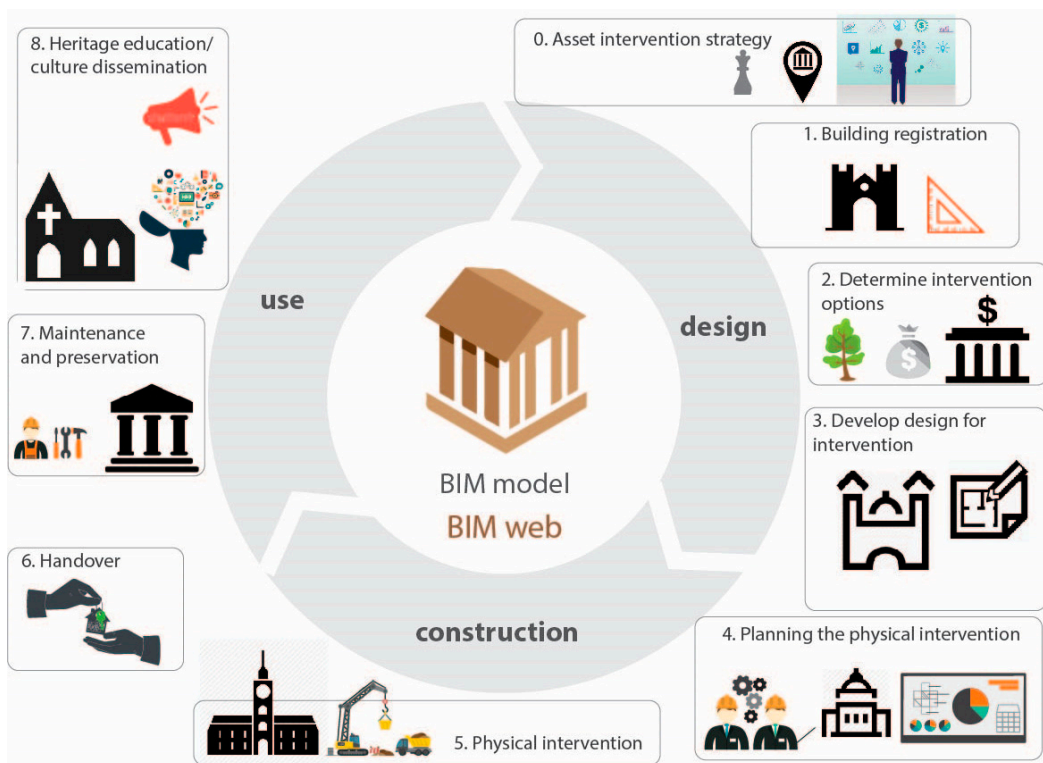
0. Asset intervention strategy

1. Building registration

2. Determine intervention options

3. Develop design for intervention

4. Planning the physical intervention

5. Physical intervention

6. Handover

7. Maintenance and preservation

8. Heritage education/ culture dissemination

use

design

construction

BIM model

BIM web